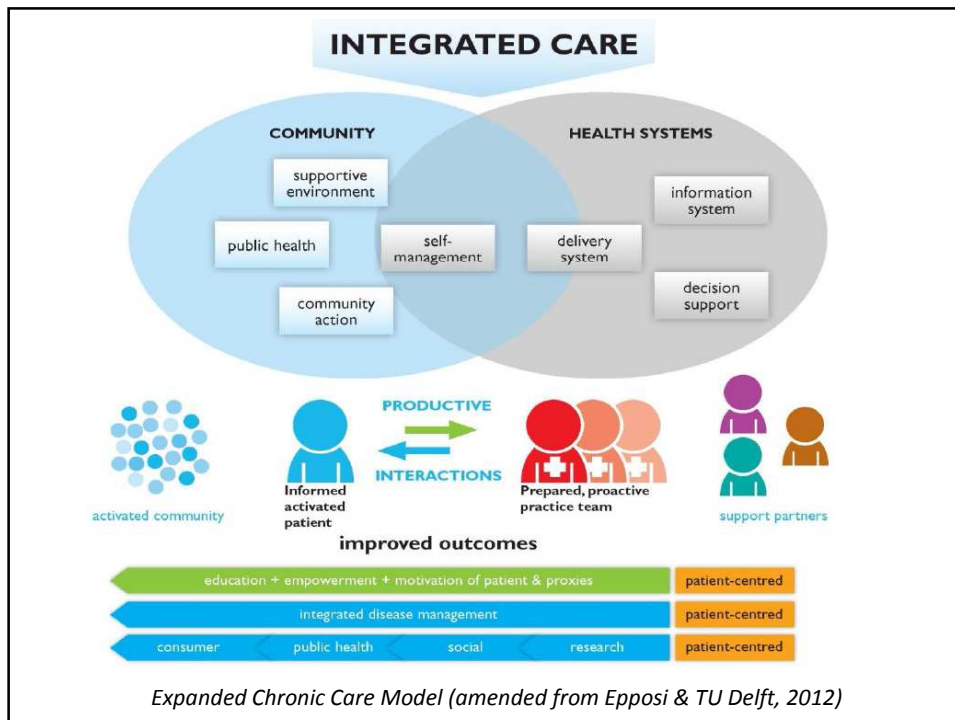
INTEGRATED CARE

COMMUNITY

HEALTH SYSTEMS

supportive environment

public health

self-management

community action

delivery system

information system

decision support

PRODUCTIVE

INTERACTIONS

activated community

Informed activated patient

Prepared, proactive practice team

support partners

improved outcomes

education + empowerment + motivation of patient & proxies | patient-centred

integrated disease management | patient-centred

consumer | public health | social | research | patient-centred

Expanded Chronic Care Model (amended from Epposi & TU Delft, 2012)